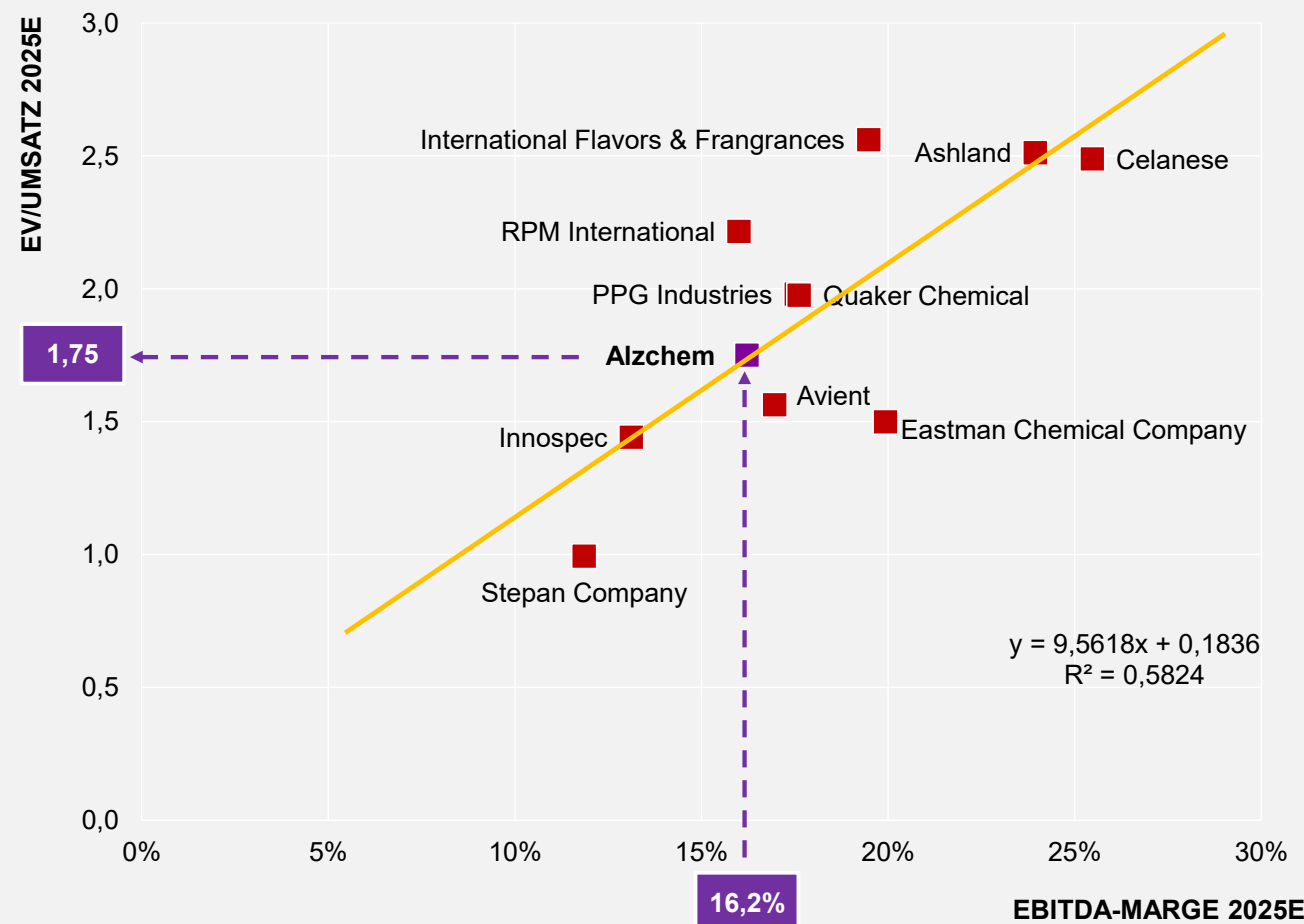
EV/UMSATZ 2025E

3,0
2,5
2,0
1,75
1,5
1,0
0,5
0,0

International Flavors & Frangrances
Ashland
Celanese
RPM International
PPG Industries
Quaker Chemical
Alzchem
Avient
Innospec
Eastman Chemical Company
Stepan Company

y = 9,5618x + 0,1836
R² = 0,5824

0%
5%
10%
15%
16,2%
20%
25%
30%

EBITDA-MARGE 2025E